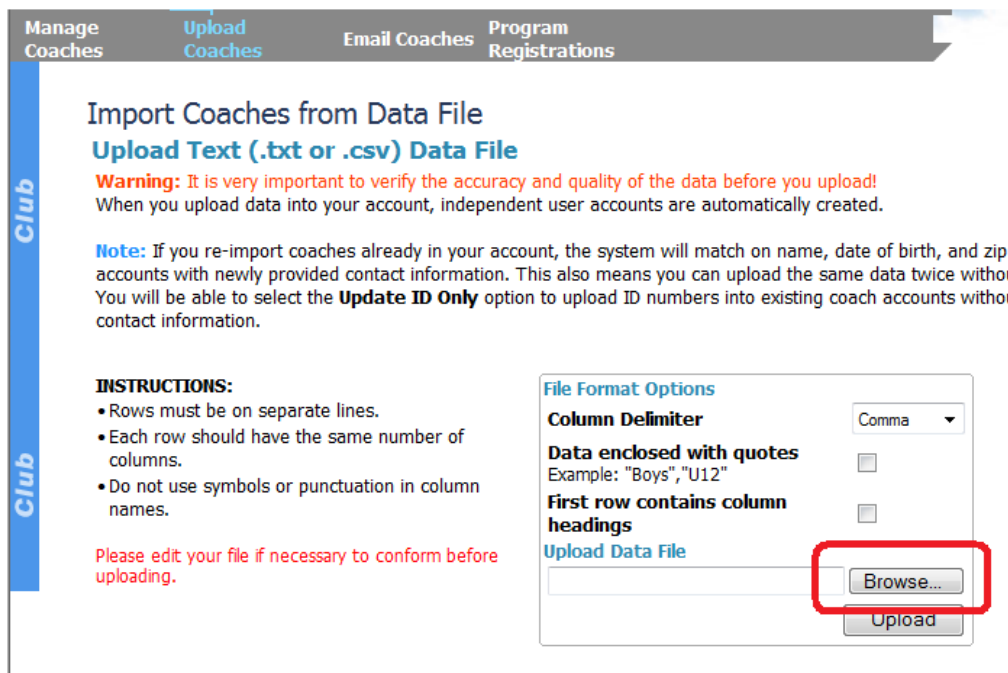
Manage Coaches | Upload Coaches | Email Coaches | Program Registrations

Club

Import Coaches from Data File

Upload Text (.txt or .csv) Data File

Warning: It is very important to verify the accuracy and quality of the data before you upload!
When you upload data into your account, independent user accounts are automatically created.

Note: If you re-import coaches already in your account, the system will match on name, date of birth, and zip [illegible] accounts with newly provided contact information. This also means you can upload the same data twice withou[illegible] You will be able to select the Update ID Only option to upload ID numbers into existing coach accounts withou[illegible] contact information.

Club

INSTRUCTIONS:
• Rows must be on separate lines.
• Each row should have the same number of columns.
• Do not use symbols or punctuation in column names.

Please edit your file if necessary to conform before uploading.

File Format Options

Column Delimiter | Comma

Data enclosed with quotes
Example: "Boys","U12"

First row contains column headings

Upload Data File

Browse...

Upload